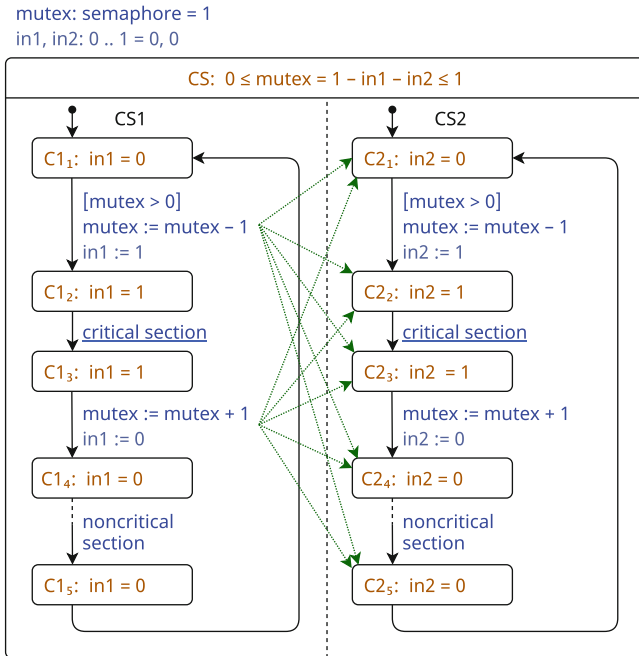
mutex: semaphore = 1
in1, in2: 0 .. 1 = 0, 0

CS: $0 \le mutex = 1 - in1 - in2 \le 1$

CS1

$C1_1$: in1 = 0

[mutex > 0]
mutex := mutex − 1
in1 := 1

$C1_2$: in1 = 1

critical section

$C1_3$: in1 = 1

mutex := mutex + 1
in1 := 0

$C1_4$: in1 = 0

noncritical section

$C1_5$: in1 = 0

CS2

$C2_1$: in2 = 0

[mutex > 0]
mutex := mutex − 1
in2 := 1

$C2_2$: in2 = 1

critical section

$C2_3$: in2 = 1

mutex := mutex + 1
in2 := 0

$C2_4$: in2 = 0

noncritical section

$C2_5$: in2 = 0